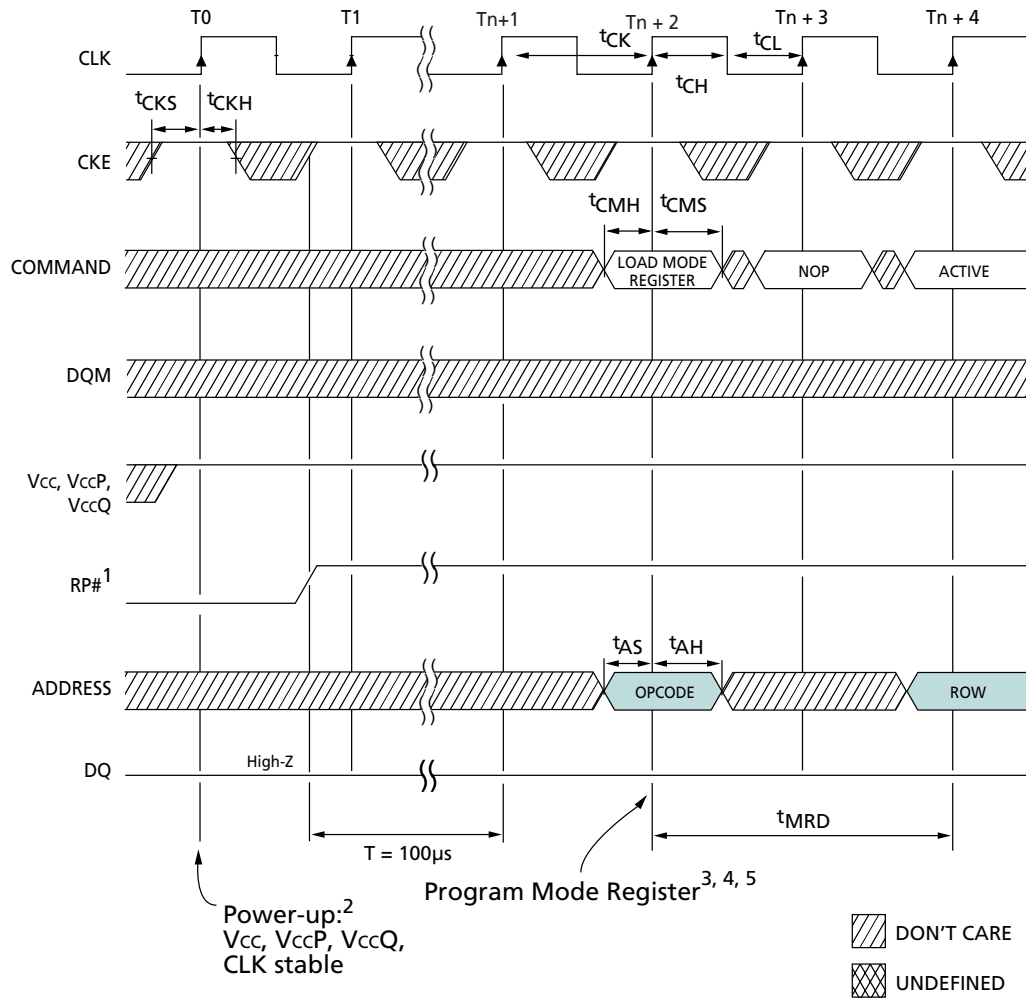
T0 T1 Tn+1 Tn + 2 Tn + 3 Tn + 4

CLK

$t_{CK}$ $t_{CL}$ $t_{CH}$

$t_{CKS}$ $t_{CKH}$

CKE

$t_{CMH}$ $t_{CMS}$

COMMAND

LOAD MODE REGISTER

NOP

ACTIVE

DQM

Vcc, VccP, VccQ

RP#$^1$

$t_{AS}$ $t_{AH}$

ADDRESS

OPCODE

ROW

DQ

High-Z

T = 100µs

$t_{MRD}$

Program Mode Register$^{3, 4, 5}$

Power-up:$^2$
Vcc, VccP, VccQ,
CLK stable

DON'T CARE

UNDEFINED